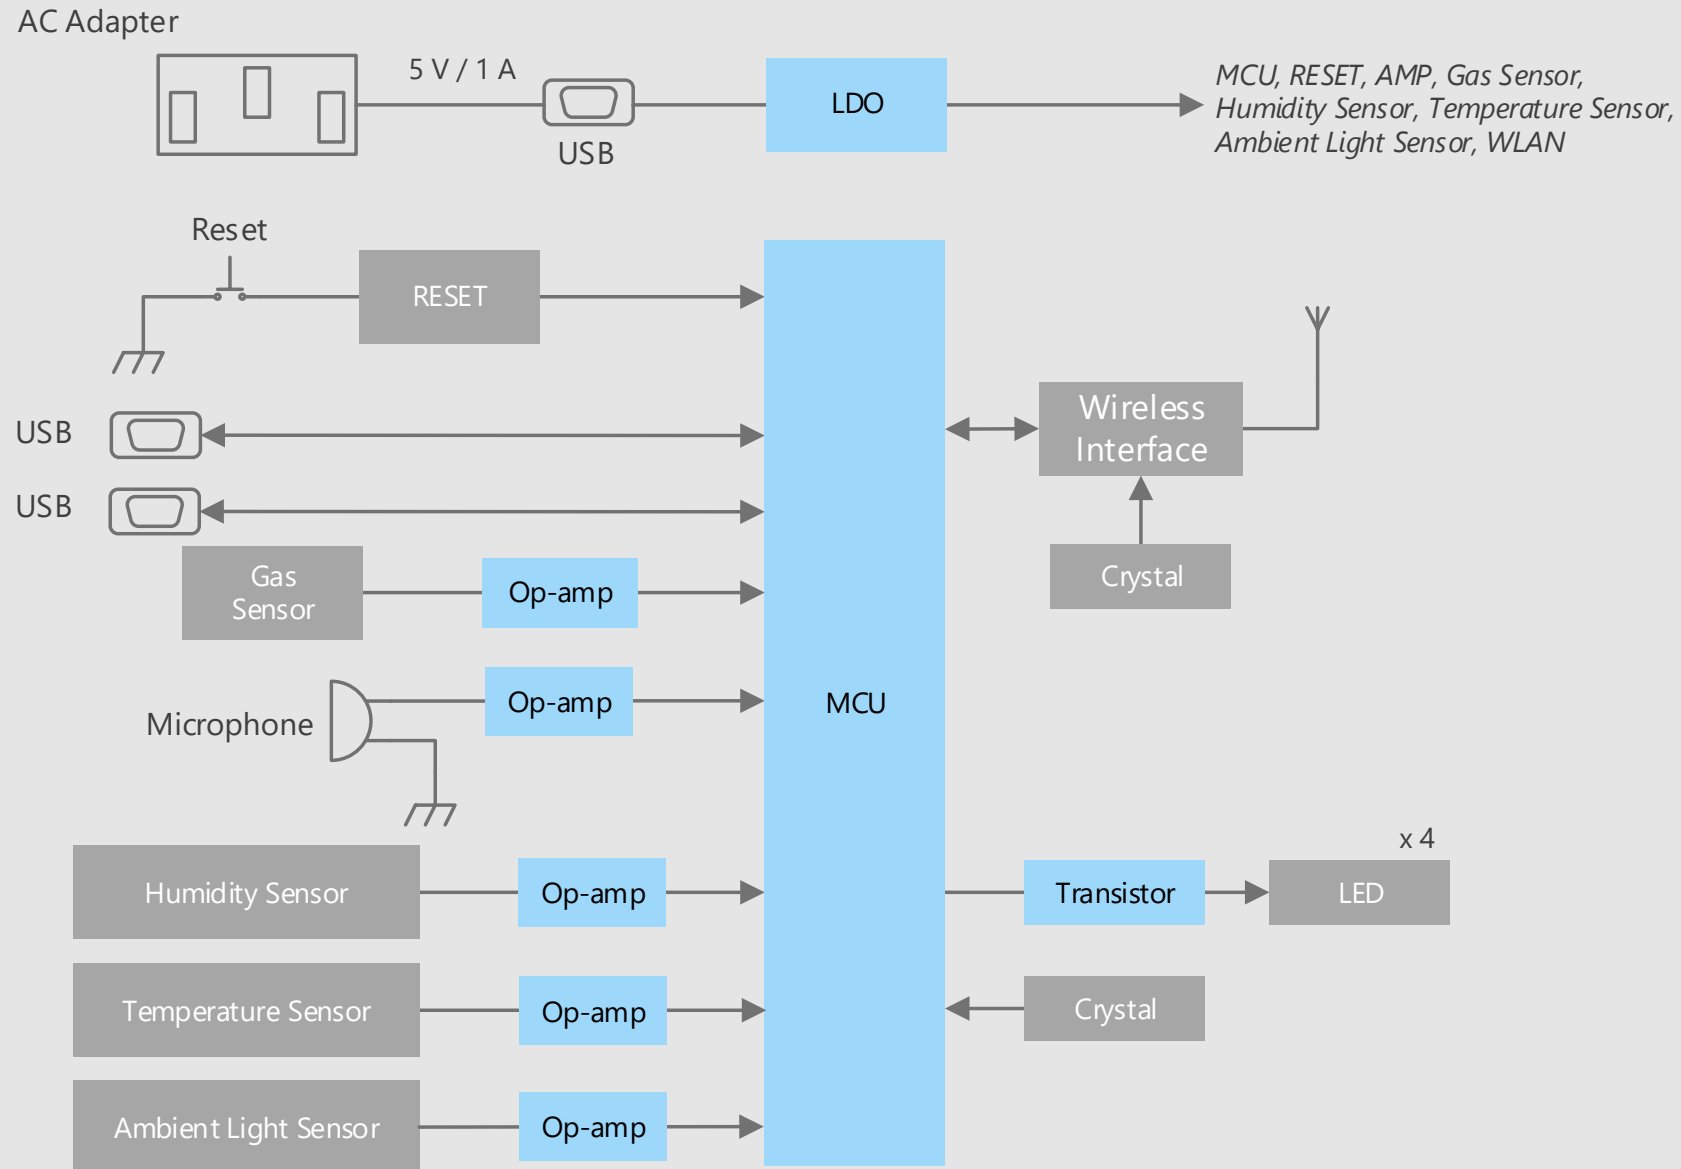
AC Adapter

5 V / 1 A

USB

LDO

MCU, RESET, AMP, Gas Sensor, Humidity Sensor, Temperature Sensor, Ambient Light Sensor, WLAN

Reset

RESET

USB

USB

Gas Sensor

Op-amp

Microphone

Op-amp

MCU

Wireless Interface

Crystal

Humidity Sensor

Op-amp

Temperature Sensor

Op-amp

Ambient Light Sensor

Op-amp

x 4

Transistor

LED

Crystal